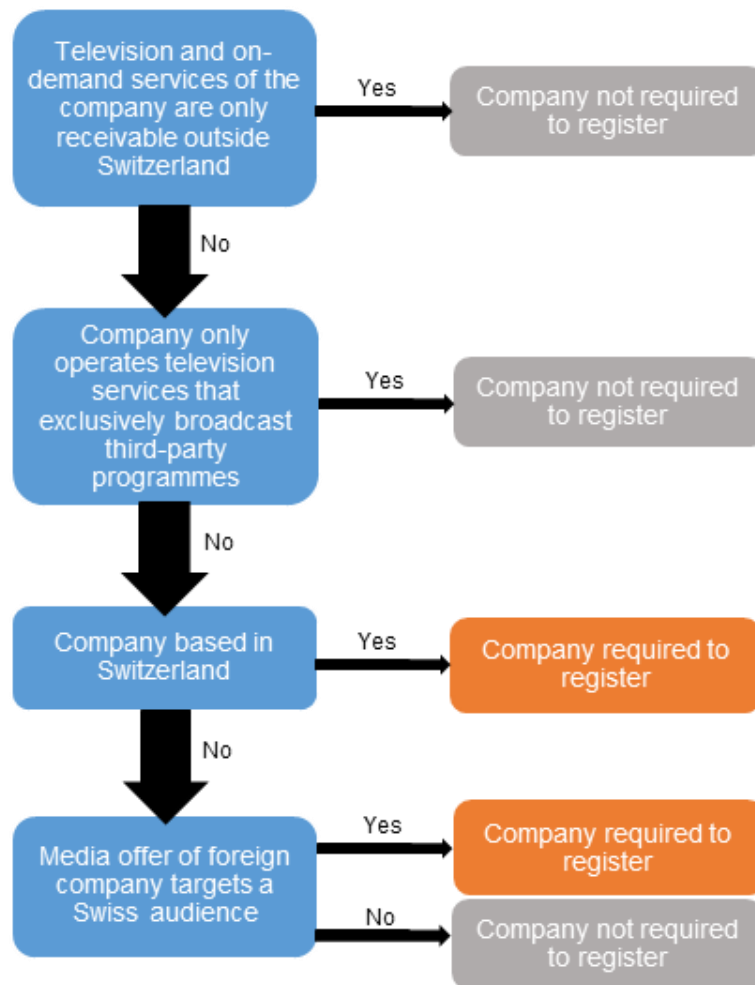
Television and on-demand services of the company are only receivable outside Switzerland

Yes

Company not required to register

No

Company only operates television services that exclusively broadcast third-party programmes

Yes

Company not required to register

No

Company based in Switzerland

Yes

Company required to register

No

Media offer of foreign company targets a Swiss audience

Yes

Company required to register

No

Company not required to register